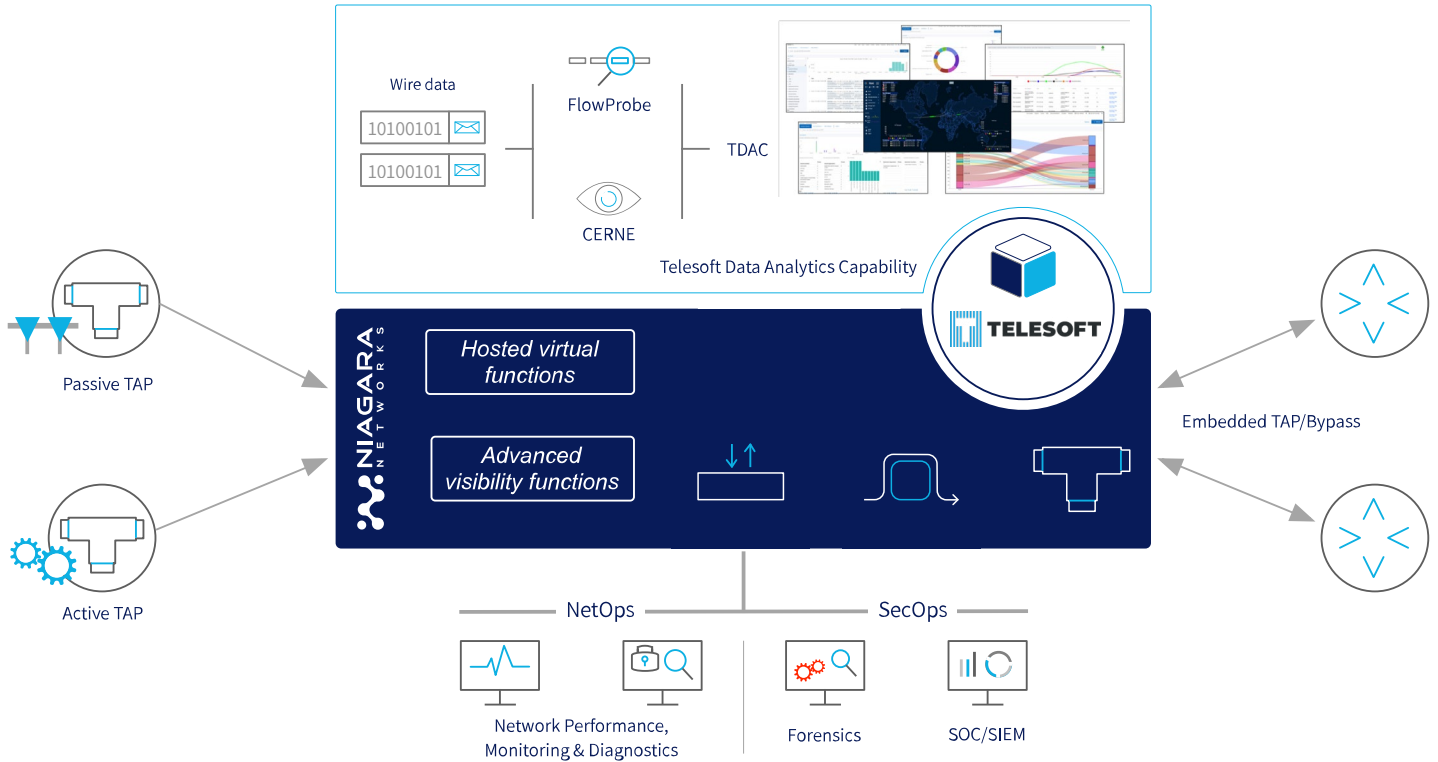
Wire data

10100101

10100101

FlowProbe

CERNE

TDAC

Telesoft Data Analytics Capability

TELESOFT

Passive TAP

Active TAP

NIAGARA NETWORKS

Hosted virtual functions

Advanced visibility functions

Embedded TAP/Bypass

NetOps

SecOps

Network Performance, Monitoring & Diagnostics

Forensics

SOC/SIEM